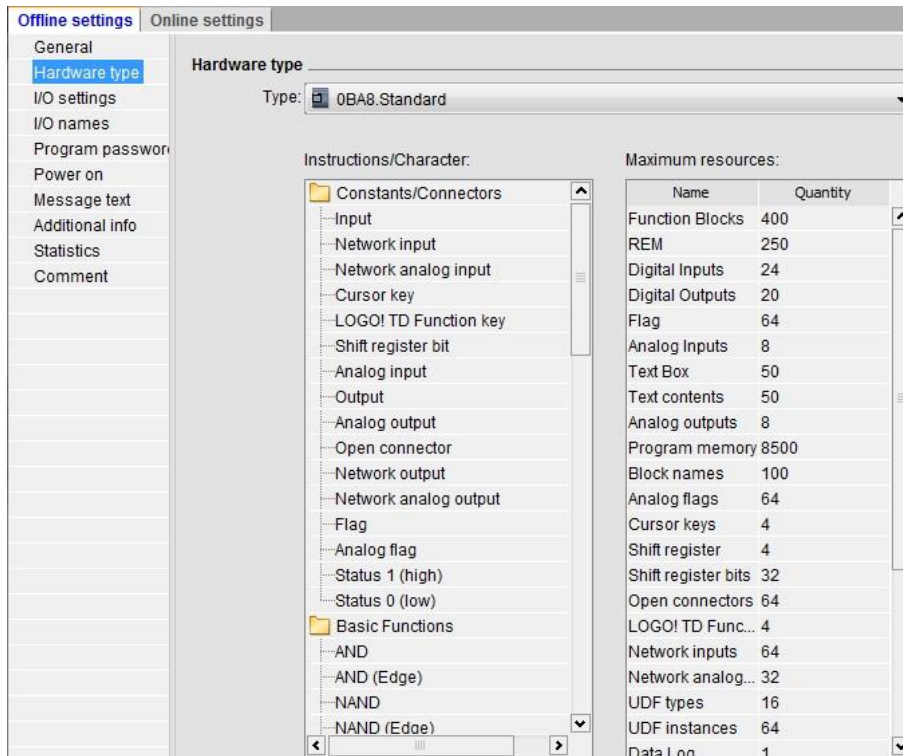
Offline settings | Online settings

General
Hardware type
I/O settings
I/O names
Program passwor
Power on
Message text
Additional info
Statistics
Comment

Hardware type

Type: 0BA8.Standard

Instructions/Character:

Constants/Connectors
Input
Network input
Network analog input
Cursor key
LOGO! TD Function key
Shift register bit
Analog input
Output
Analog output
Open connector
Network output
Network analog output
Flag
Analog flag
Status 1 (high)
Status 0 (low)
Basic Functions
AND
AND (Edge)
NAND
NAND (Edge)

Maximum resources:

| Name | Quantity |
|---|---|
| Function Blocks | 400 |
| REM | 250 |
| Digital Inputs | 24 |
| Digital Outputs | 20 |
| Flag | 64 |
| Analog Inputs | 8 |
| Text Box | 50 |
| Text contents | 50 |
| Analog outputs | 8 |
| Program memory | 8500 |
| Block names | 100 |
| Analog flags | 64 |
| Cursor keys | 4 |
| Shift register | 4 |
| Shift register bits | 32 |
| Open connectors | 64 |
| LOGO! TD Func... | 4 |
| Network inputs | 64 |
| Network analog... | 32 |
| UDF types | 16 |
| UDF instances | 64 |
| Data Log | 1 |